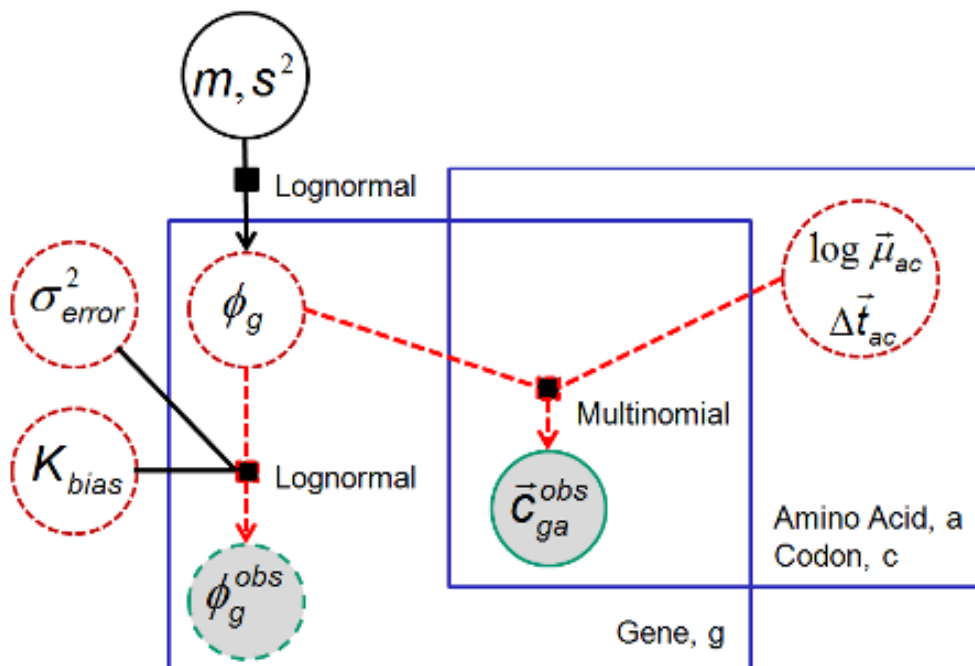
$m, s^2$

Lognormal

$\sigma^2_{error}$

$\phi_g$

$\log \vec{\mu}_{ac}$

$\Delta\vec{t}_{ac}$

Multinomial

$K_{bias}$

Lognormal

$\vec{c}^{obs}_{ga}$

Amino Acid, a
Codon, c

$\phi^{obs}_g$

Gene, g